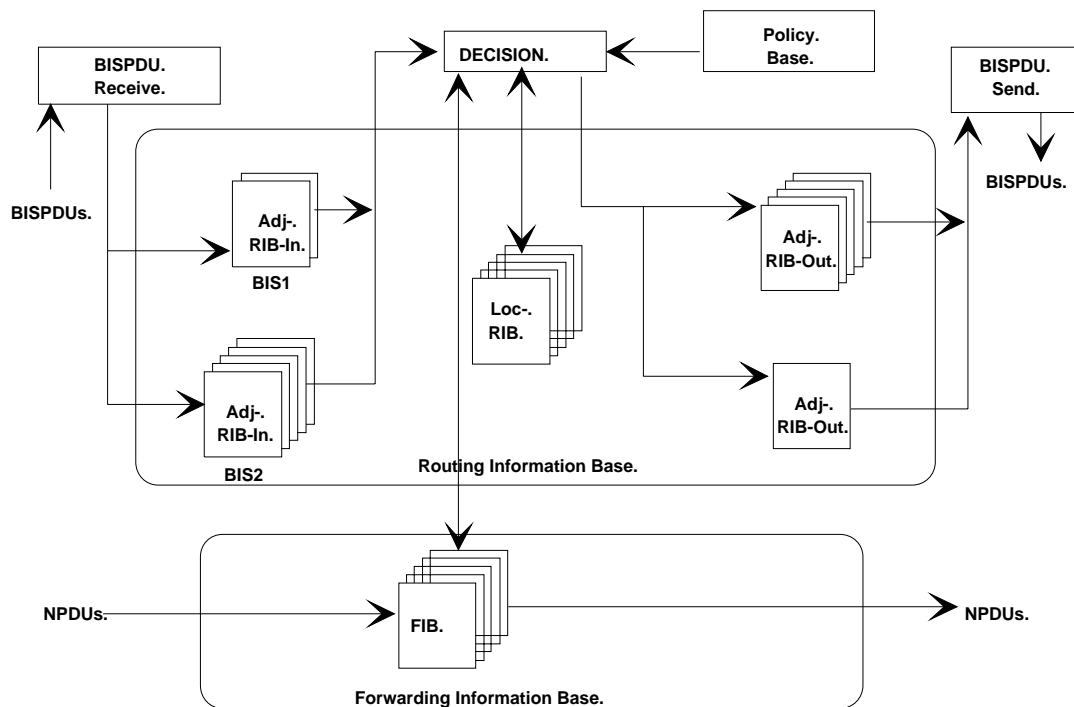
BISPDU. Receive.

DECISION.

Policy. Base.

BISPDU. Send.

BISPDUs.

BISPDUs.

Adj-. RIB-In.

BIS1

Loc-. RIB.

Adj-. RIB-Out.

Adj-. RIB-In.

BIS2

Adj-. RIB-Out.

Routing Information Base.

NPDUs.

FIB.

NPDUs.

Forwarding Information Base.